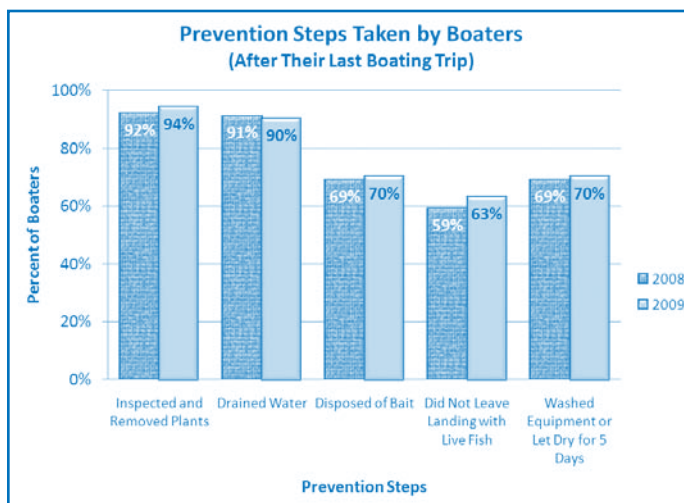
Prevention Steps Taken by Boaters
(After Their Last Boating Trip)

100%
80%
60%
40%
20%
0%

Percent of Boaters

92% 94%
91% 90%
69% 70%
59% 63%
69% 70%

Inspected and Removed Plants
Drained Water
Disposed of Bait
Did Not Leave Landing with Live Fish
Washed Equipment or Let Dry for 5 Days

2008
2009

Prevention Steps